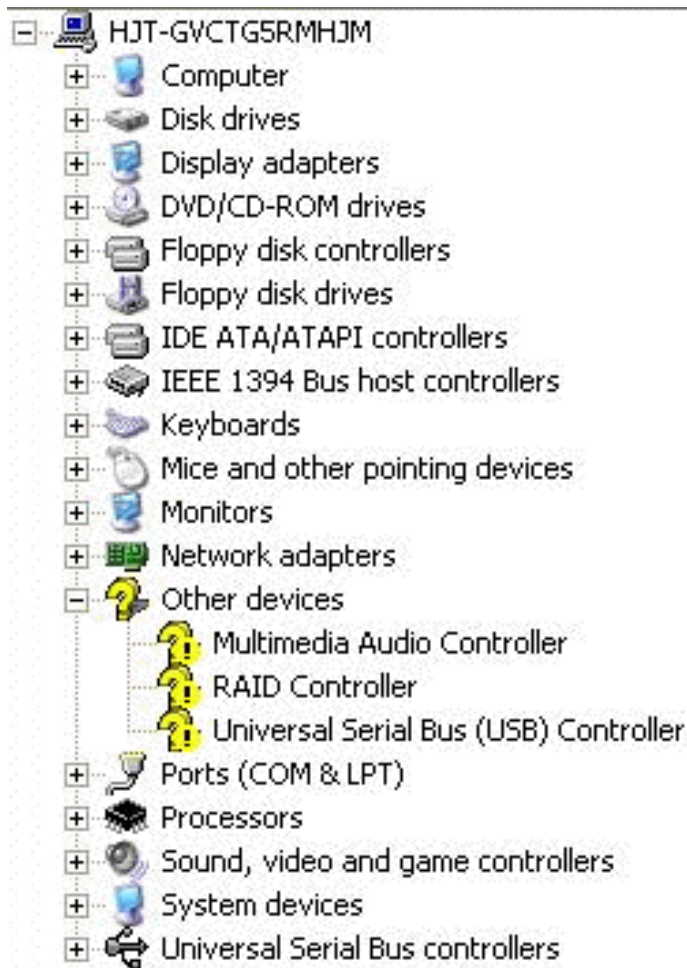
HJT-GVCTG5RMHJM
Computer
Disk drives
Display adapters
DVD/CD-ROM drives
Floppy disk controllers
Floppy disk drives
IDE ATA/ATAPI controllers
IEEE 1394 Bus host controllers
Keyboards
Mice and other pointing devices
Monitors
Network adapters
Other devices
Multimedia Audio Controller
RAID Controller
Universal Serial Bus (USB) Controller
Ports (COM & LPT)
Processors
Sound, video and game controllers
System devices
Universal Serial Bus controllers